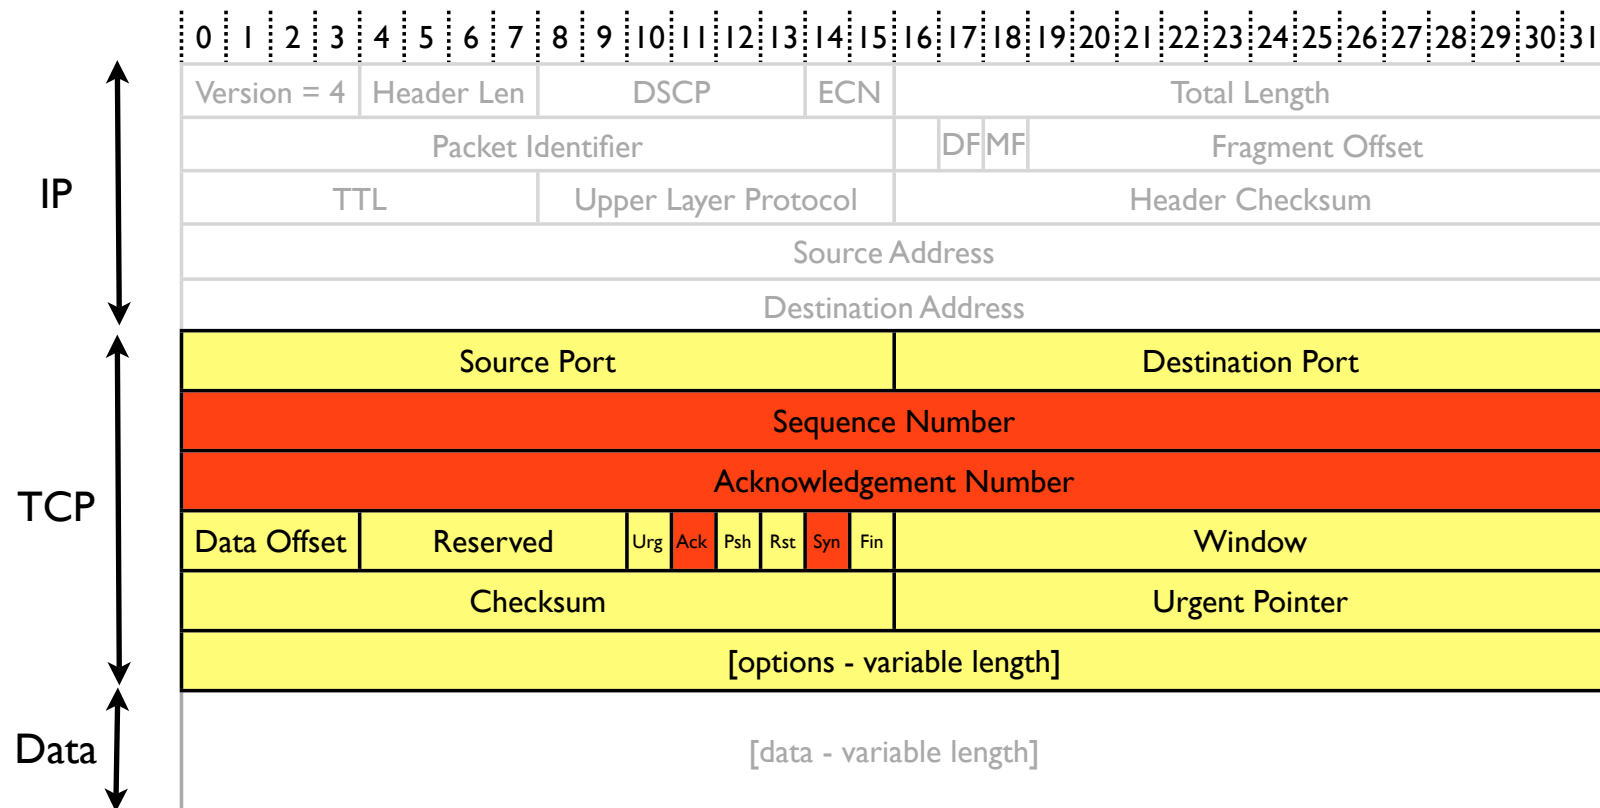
| 0 | 1 | 2 | 3 | 4 | 5 | 6 | 7 | 8 | 9 | 10 | 11 | 12 | 13 | 14 | 15 | 16 | 17 | 18 | 19 | 20 | 21 | 22 | 23 | 24 | 25 | 26 | 27 | 28 | 29 | 30 | 31 |

IP

| Version = 4 | Header Len | DSCP | ECN | Total Length | | |
|---|---|---|---|---|---|---|
| Packet Identifier | | | | DF | MF | Fragment Offset |
| TTL | Upper Layer Protocol | | | Header Checksum | | |
| Source Address | | | | | | |
| Destination Address | | | | | | |

TCP

| Source Port | | | | | | | | | Destination Port |
|---|---|---|---|---|---|---|---|---|---|
| Sequence Number | | | | | | | | | |
| Acknowledgement Number | | | | | | | | | |
| Data Offset | Reserved | Urg | Ack | Psh | Rst | Syn | Fin | | Window |
| Checksum | | | | | | | | | Urgent Pointer |
| [options - variable length] | | | | | | | | | |

Data

[data - variable length]